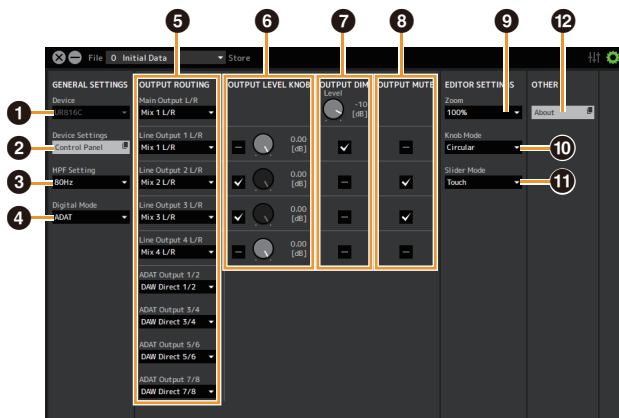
5 6 7 8 9 12

File 0 Initial Data Store

GENERAL SETTINGS
Device
UR816C

1

Device Settings
Control Panel

2

HPF Setting
80Hz

3

Digital Mode
ADAT

4

OUTPUT ROUTING
Main Output L/R
Mix 1 L/R
Line Output 1 L/R
Mix 1 L/R
Line Output 2 L/R
Mix 2 L/R
Line Output 3 L/R
Mix 3 L/R
Line Output 4 L/R
Mix 4 L/R
ADAT Output 1/2
DAW Direct 1/2
ADAT Output 3/4
DAW Direct 3/4
ADAT Output 5/6
DAW Direct 5/6
ADAT Output 7/8
DAW Direct 7/8

OUTPUT LEVEL KNOB
0.00 [dB]
0.00 [dB]
0.00 [dB]
0.00 [dB]

OUTPUT DIM
Level
-10 [dB]

OUTPUT MUTE

EDITOR SETTINGS
Zoom
100%
Knob Mode
Circular

10

Slider Mode
Touch

11

OTHER
About